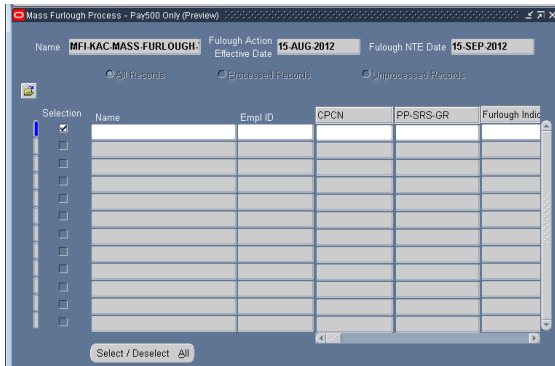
Mass Furlough Process - Pay500 Only (Preview)

Name MFI-KAC-MASS-FURLOUGH-
Fulough Action Effective Date 15-AUG-2012
Fulough NTE Date 15-SEP-2012

All Records
Processed Records
Unprocessed Records

| Selection | Name | Empl ID | CPCN | PP-SRS-GR | Furlough Indic |
|---|---|---|---|---|---|
| ☑ | | | | | |
| ☐ | | | | | |
| ☐ | | | | | |
| ☐ | | | | | |
| ☐ | | | | | |
| ☐ | | | | | |
| ☐ | | | | | |
| ☐ | | | | | |
| ☐ | | | | | |
| ☐ | | | | | |
| ☐ | | | | | |
| ☐ | | | | | |

Select / Deselect All